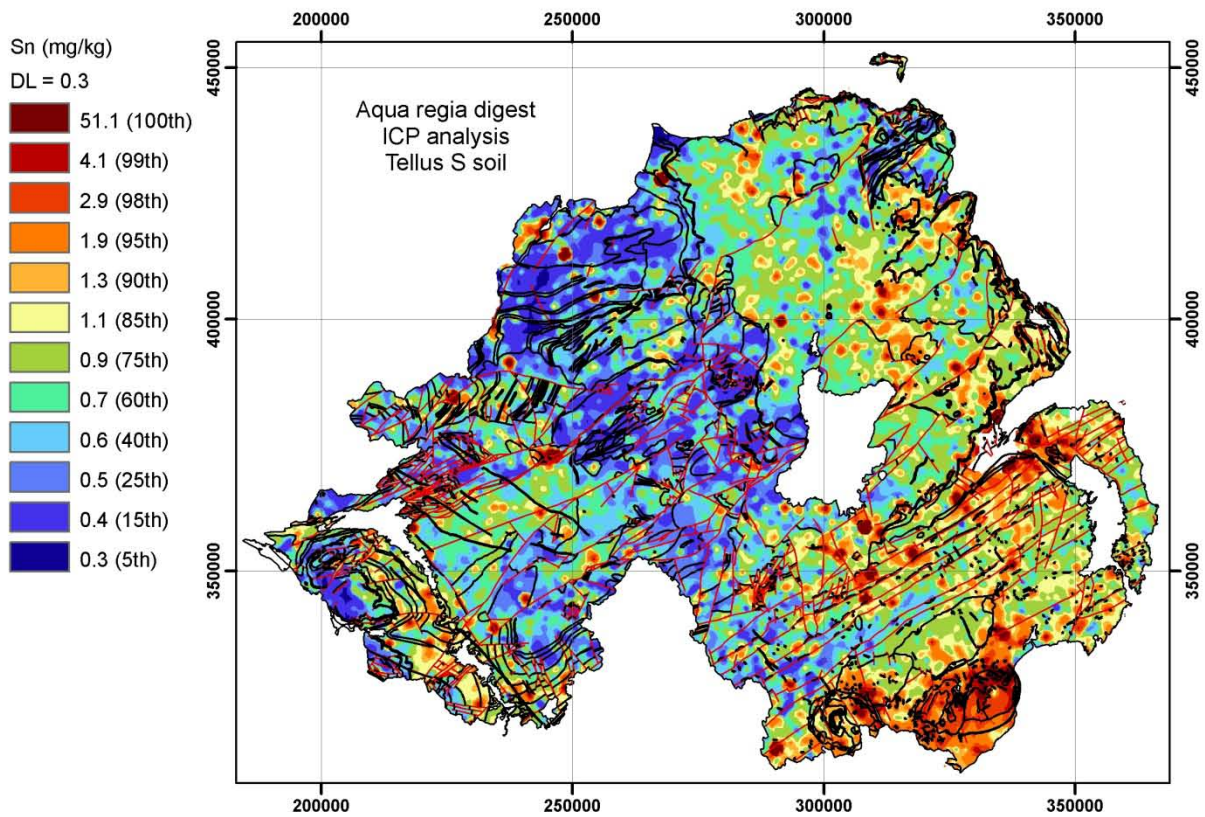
Sn (mg/kg)

DL = 0.3

51.1 (100th)
4.1 (99th)
2.9 (98th)
1.9 (95th)
1.3 (90th)
1.1 (85th)
0.9 (75th)
0.7 (60th)
0.6 (40th)
0.5 (25th)
0.4 (15th)
0.3 (5th)

Aqua regia digest
ICP analysis
Tellus S soil

200000 250000 300000 350000

450000
400000
350000

450000
400000
350000

200000 250000 300000 350000